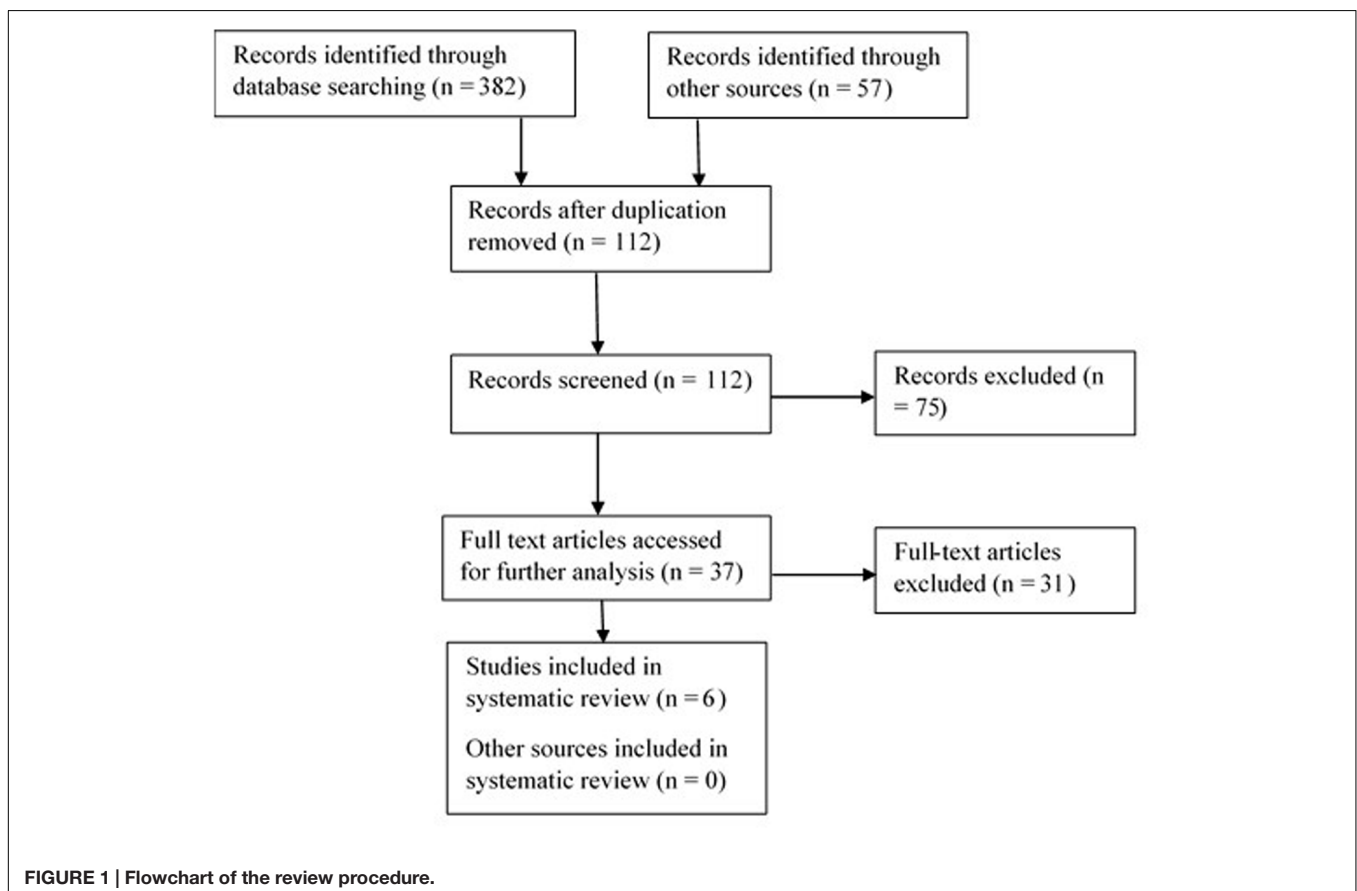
Records identified through database searching (n = 382)

Records identified through other sources (n = 57)

Records after duplication removed (n = 112)

Records screened (n = 112)

Records excluded (n = 75)

Full text articles accessed for further analysis (n = 37)

Full-text articles excluded (n = 31)

Studies included in systematic review (n = 6)

Other sources included in systematic review (n = 0)

FIGURE 1 | Flowchart of the review procedure.